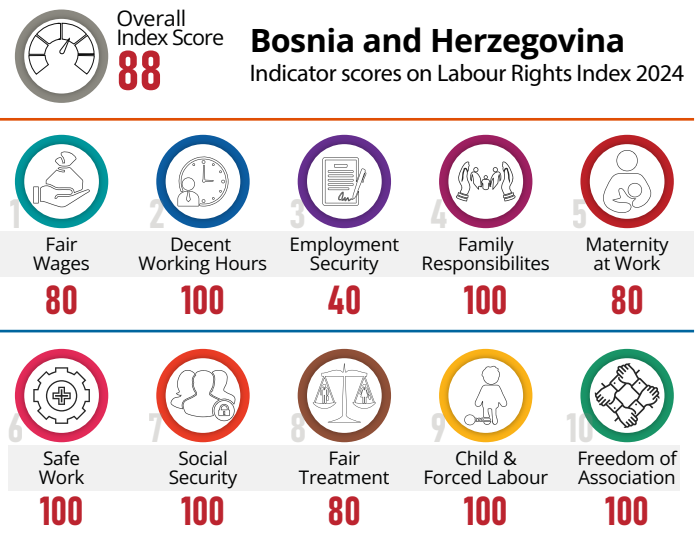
Overall Index Score
88

Bosnia and Herzegovina
Indicator scores on Labour Rights Index 2024

1 Fair Wages 80

2 Decent Working Hours 100

3 Employment Security 40

4 Family Responsibilites 100

5 Maternity at Work 80

6 Safe Work 100

7 Social Security 100

8 Fair Treatment 80

9 Child & Forced Labour 100

10 Freedom of Association 100